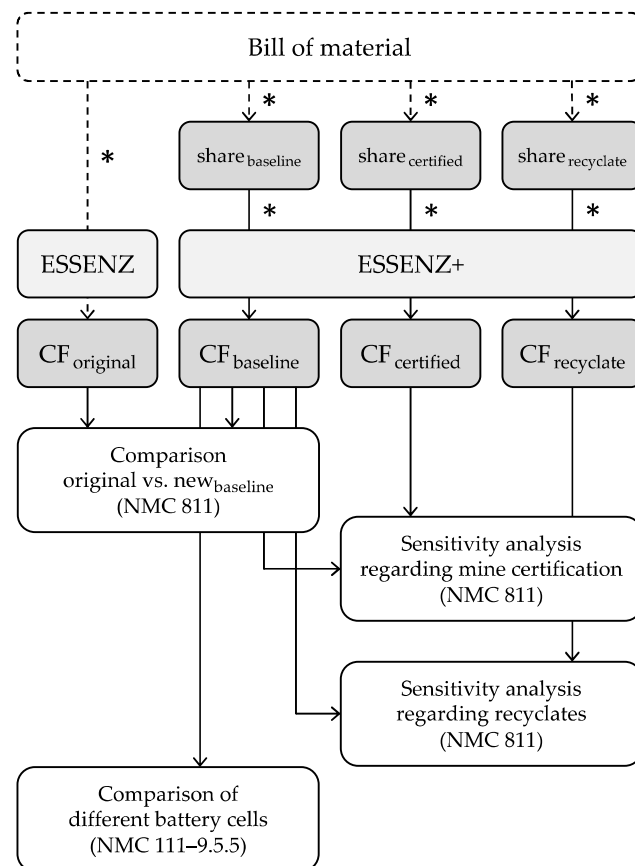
Bill of material

*

*

*

*

share$_{baseline}$

share$_{certified}$

share$_{recyclate}$

*

*

*

ESSENZ

ESSENZ+

CF$_{original}$

CF$_{baseline}$

CF$_{certified}$

CF$_{recyclate}$

Comparison original vs. new$_{baseline}$ (NMC 811)

Sensitivity analysis regarding mine certification (NMC 811)

Sensitivity analysis regarding recyclates (NMC 811)

Comparison of different battery cells (NMC 111–9.5.5)